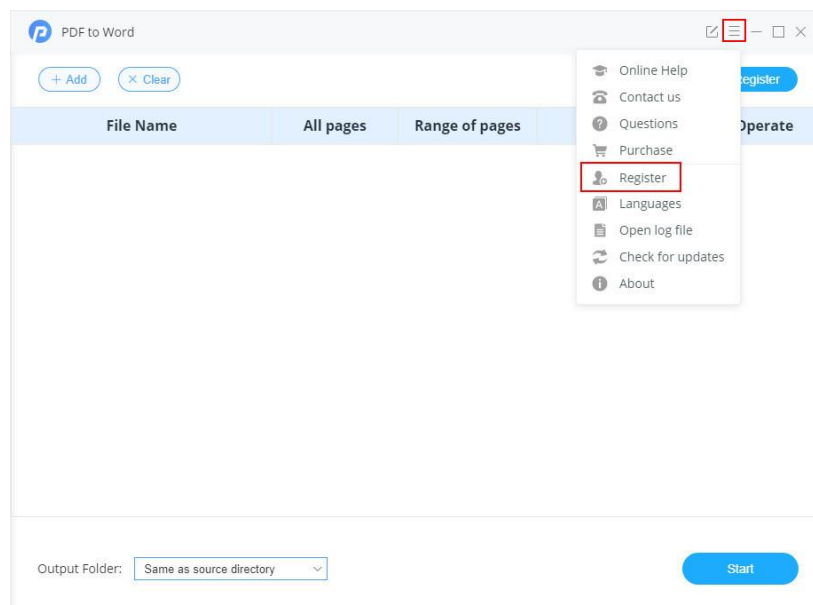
PDF to Word

+ Add
× Clear

egister

| File Name | All pages | Range of pages | Operate |
|---|---|---|---|

Online Help
Contact us
Questions
Purchase
Register
Languages
Open log file
Check for updates
About

Output Folder: Same as source directory

Start